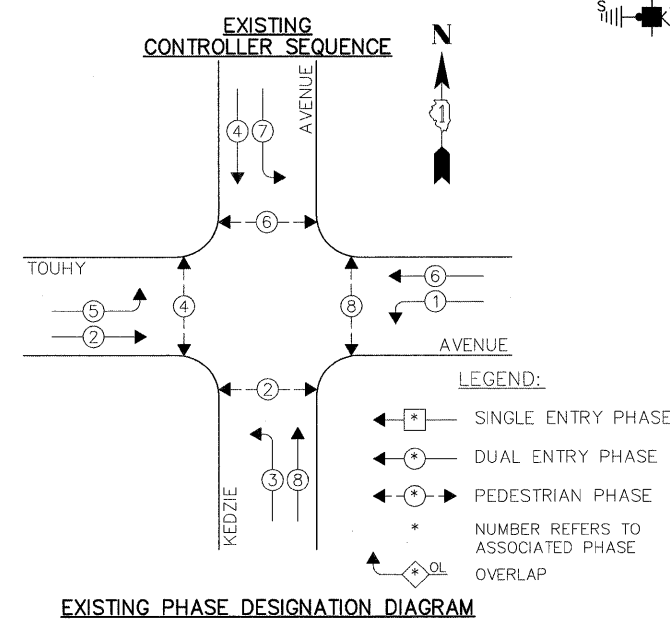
EXISTING CONTROLLER SEQUENCE

N

1

AVENUE

4 7

6

TOUHY

5

2

4

8

6

1

AVENUE

2

LEGEND:

3 8

KEDZIE

* SINGLE ENTRY PHASE

* DUAL ENTRY PHASE

* PEDESTRIAN PHASE

* NUMBER REFERS TO ASSOCIATED PHASE

* OL OVERLAP

EXISTING PHASE DESIGNATION DIAGRAM